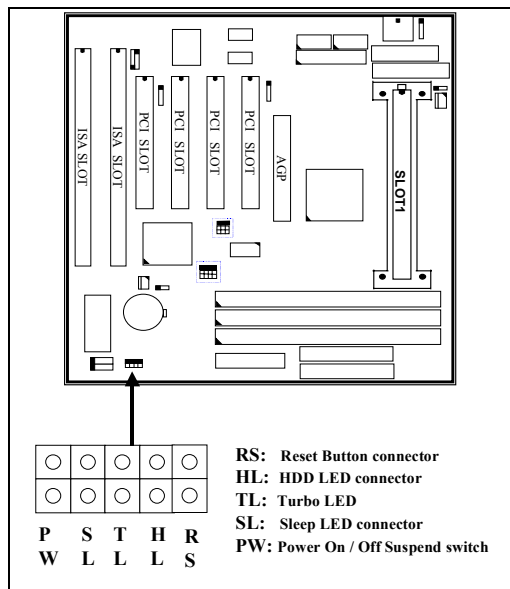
ISA SLOT
ISA SLOT
PCI SLOT
PCI SLOT
PCI SLOT
PCI SLOT
AGP
SLOT1

P W
S L
T L
H L
R S

RS: Reset Button connector
HL: HDD LED connector
TL: Turbo LED
SL: Sleep LED connector
PW: Power On / Off Suspend switch